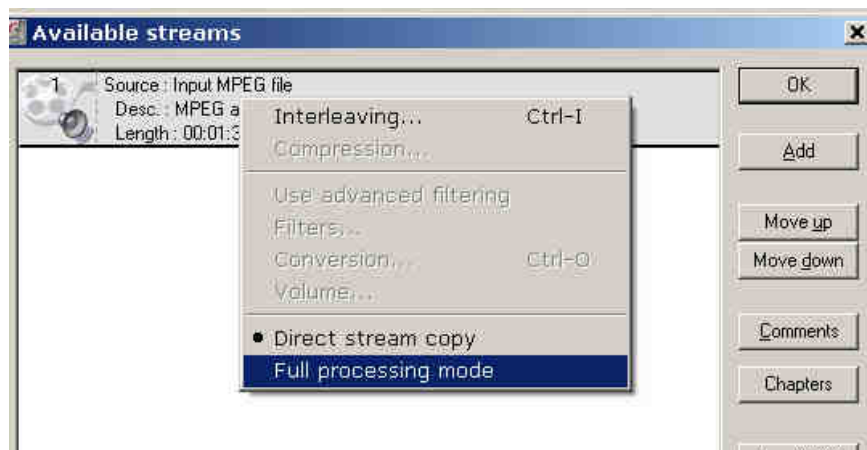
Available streams

×

1 Source : Input MPEG file
Desc. : MPEG a
Length : 00:01:3

Interleaving... Ctrl-I
Compression...
Use advanced filtering
Filters...
Conversion... Ctrl-O
Volume...
• Direct stream copy
Full processing mode

OK
Add
Move up
Move down
Comments
Chapters